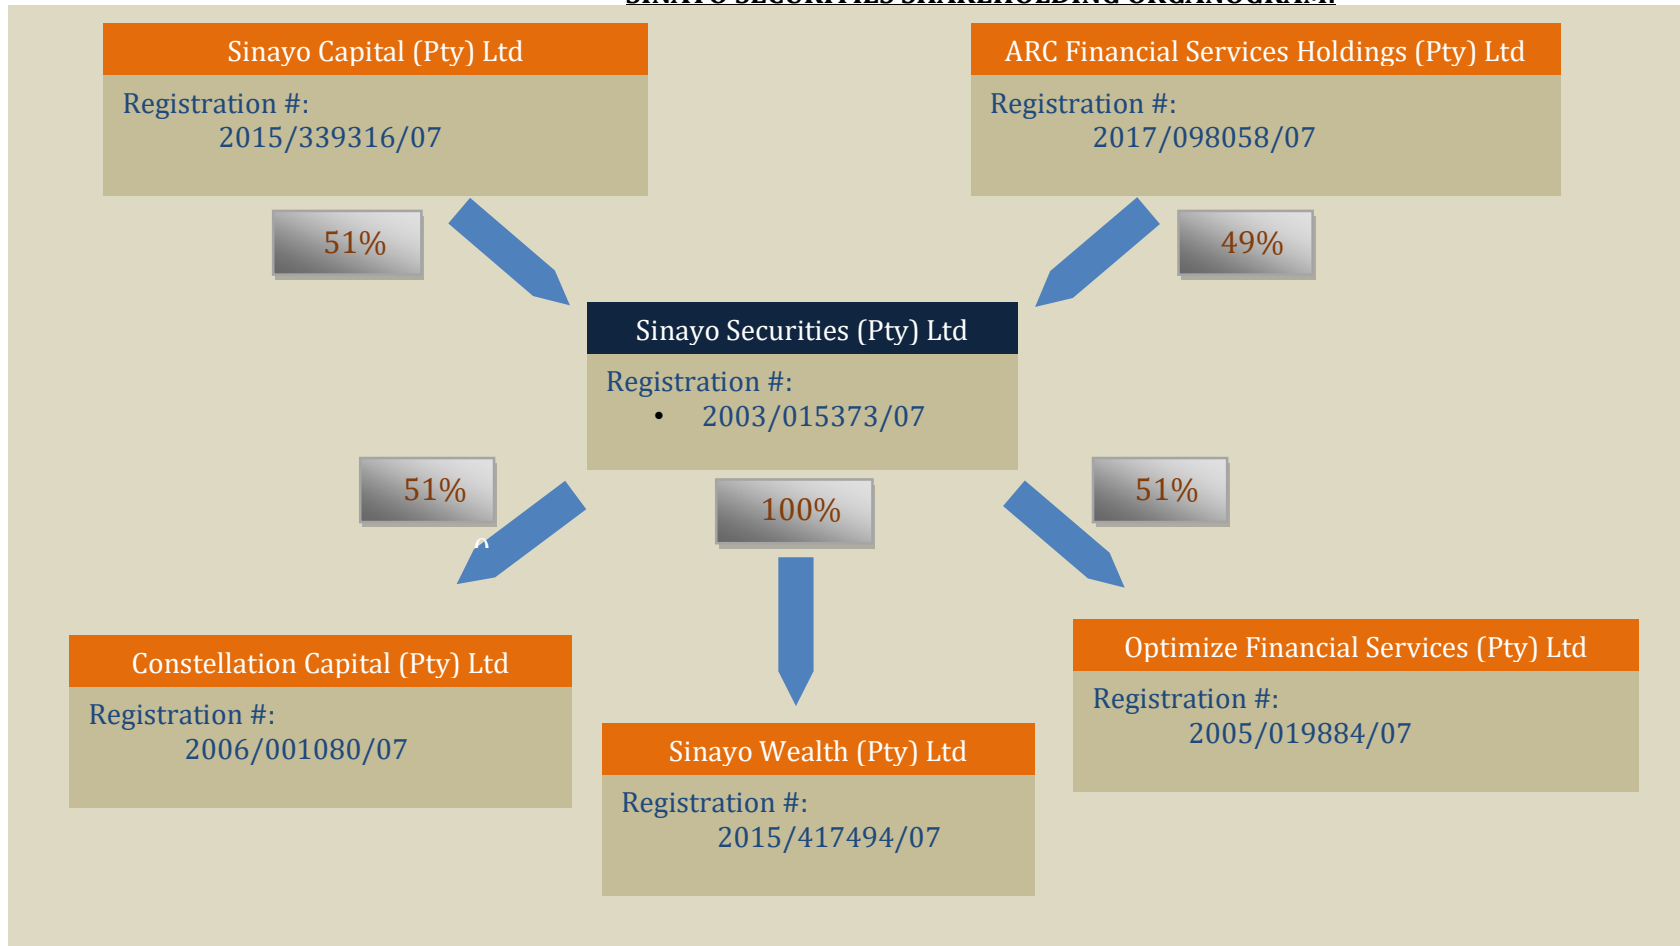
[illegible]

Sinayo Capital (Pty) Ltd
Registration #:
2015/339316/07

ARC Financial Services Holdings (Pty) Ltd
Registration #:
2017/098058/07

51%

49%

Sinayo Securities (Pty) Ltd
Registration #:
• 2003/015373/07

51%

100%

51%

Constellation Capital (Pty) Ltd
Registration #:
2006/001080/07

Sinayo Wealth (Pty) Ltd
Registration #:
2015/417494/07

Optimize Financial Services (Pty) Ltd
Registration #:
2005/019884/07